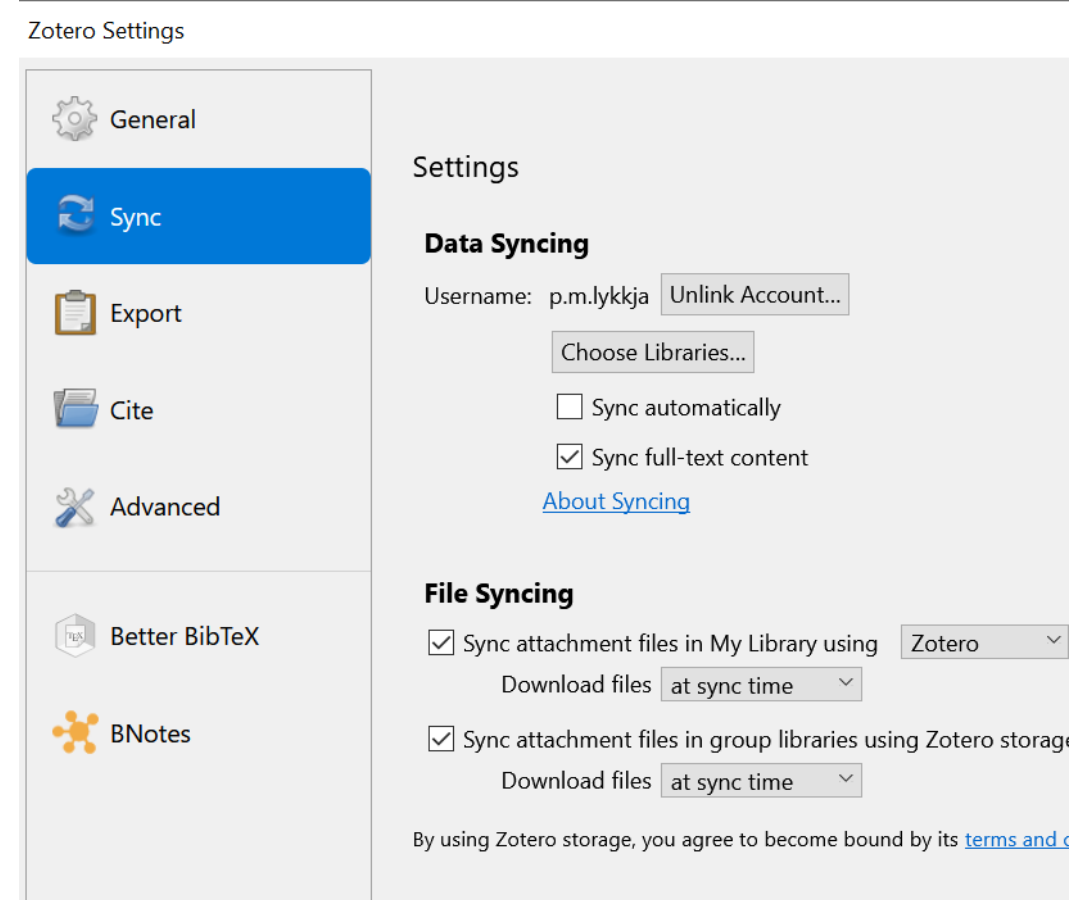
Zotero Settings

General

Sync

Export

Cite

Advanced

Better BibTeX

BNotes

Settings

Data Syncing

Username: p.m.lykkja Unlink Account...

Choose Libraries...

Sync automatically

Sync full-text content

About Syncing

File Syncing

Sync attachment files in My Library using Zotero

Download files at sync time

Sync attachment files in group libraries using Zotero storage

Download files at sync time

By using Zotero storage, you agree to become bound by its terms and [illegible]